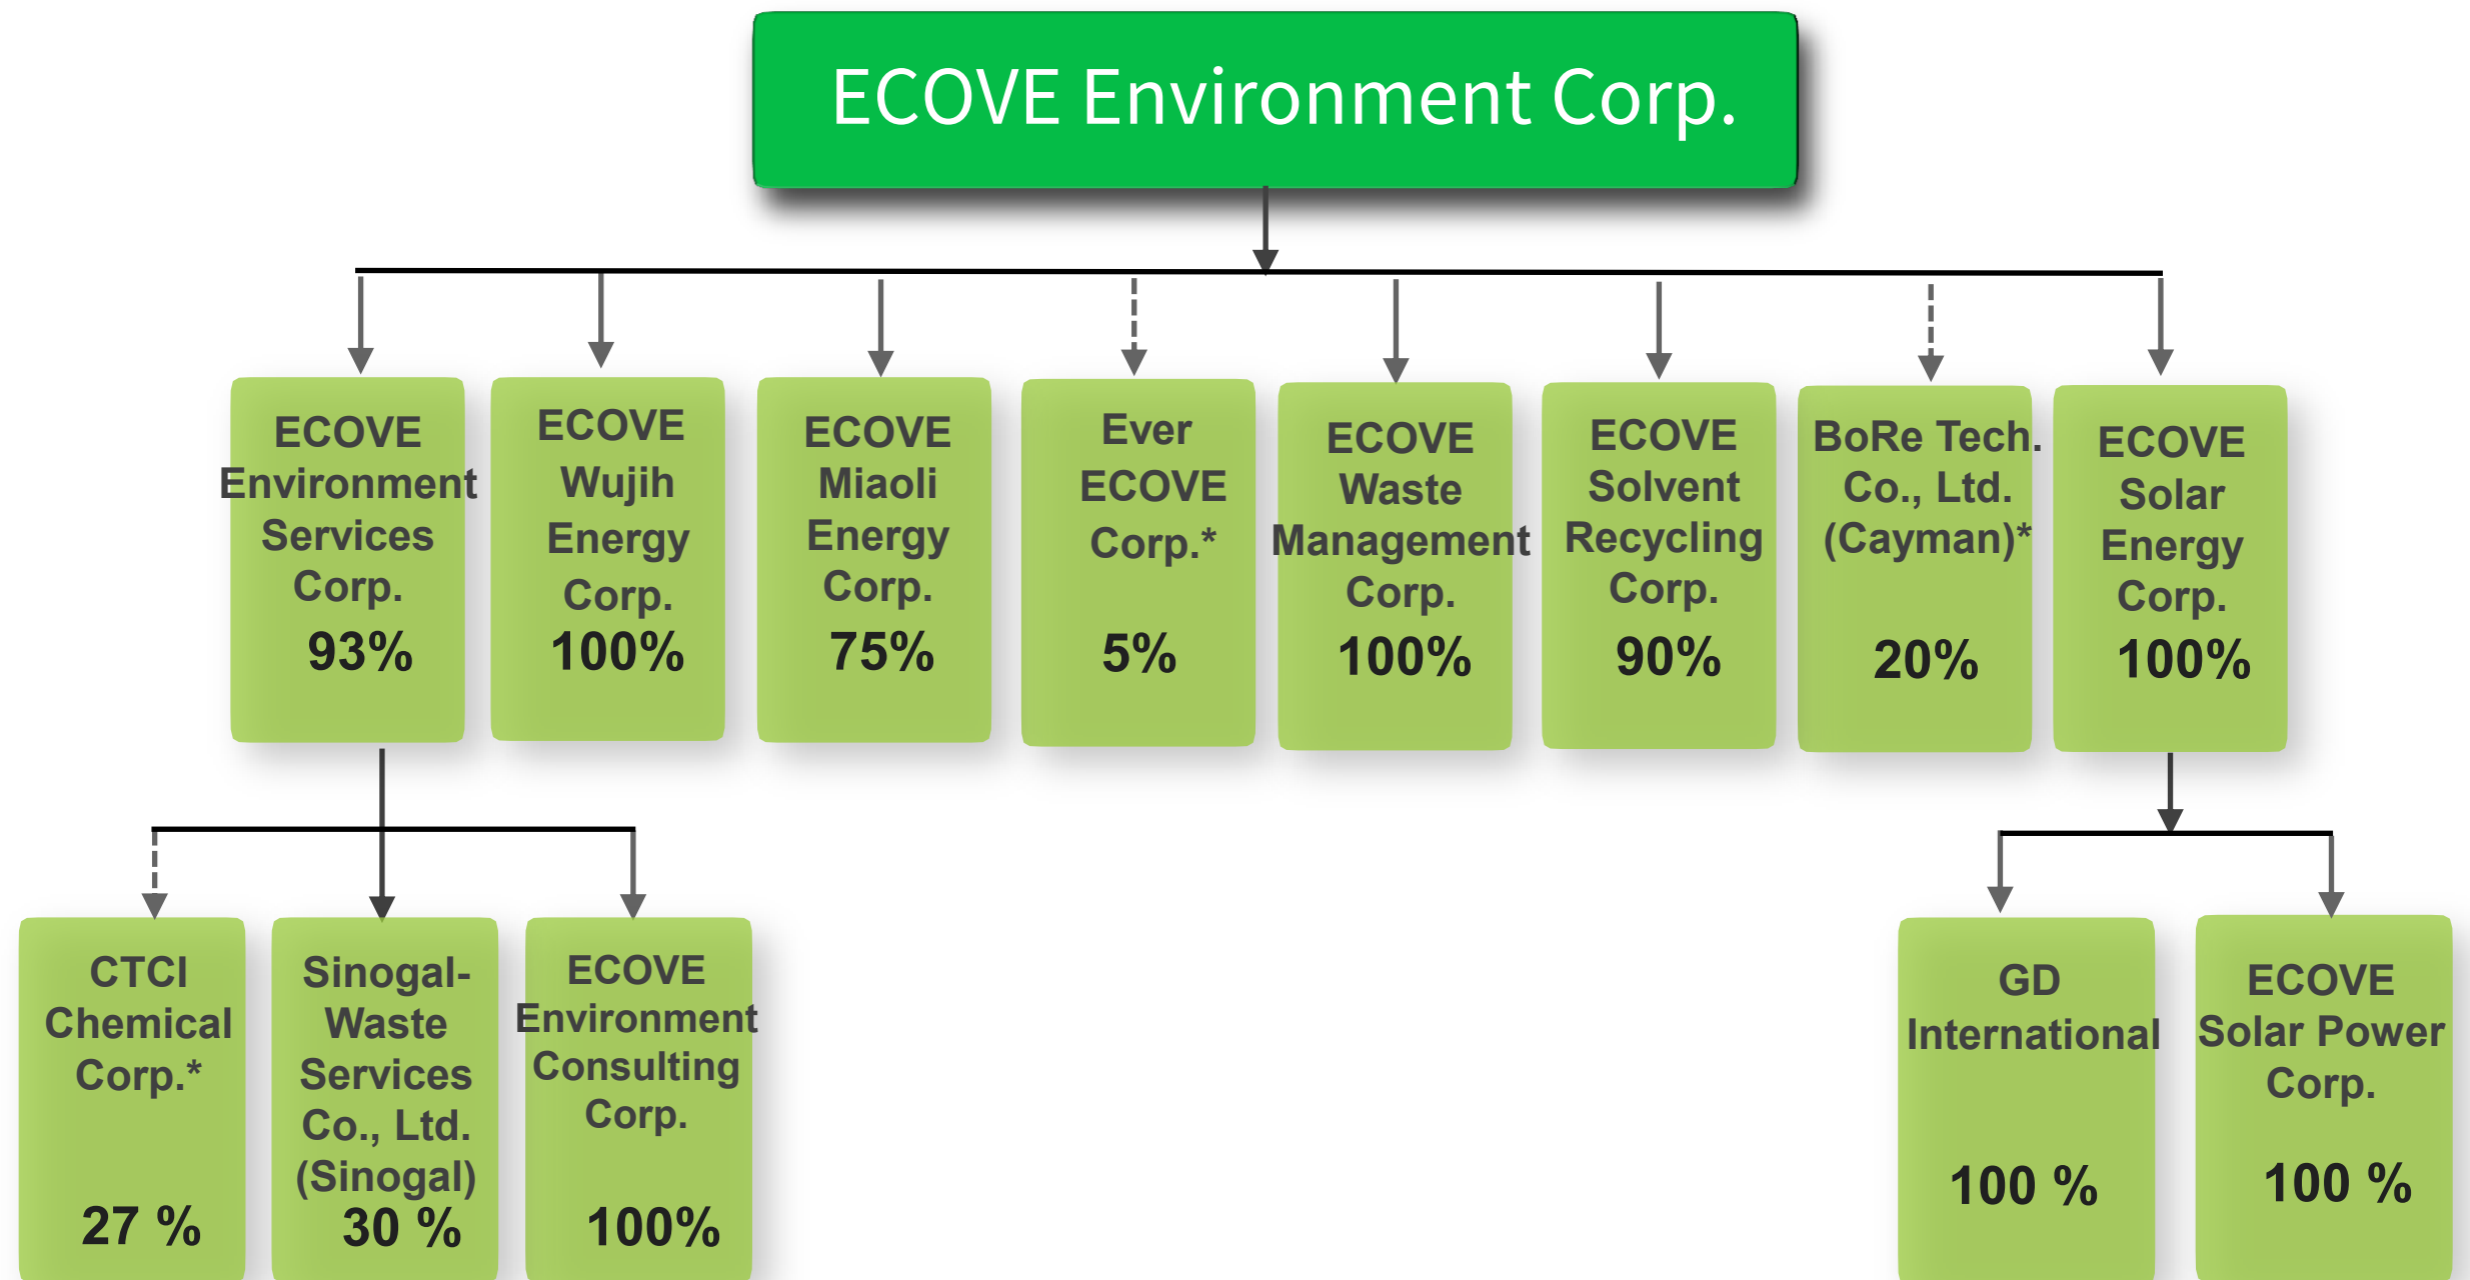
ECOVE Environment Corp.

ECOVE Environment Services Corp.
93%

ECOVE Wujih Energy Corp.
100%

ECOVE Miaoli Energy Corp.
75%

Ever ECOVE Corp.*
5%

ECOVE Waste Management Corp.
100%

ECOVE Solvent Recycling Corp.
90%

BoRe Tech. Co., Ltd. (Cayman)*
20%

ECOVE Solar Energy Corp.
100%

CTCI Chemical Corp.*
27 %

Sinogal-Waste Services Co., Ltd. (Sinogal)
30 %

ECOVE Environment Consulting Corp.
100%

GD International
100 %

ECOVE Solar Power Corp.
100 %